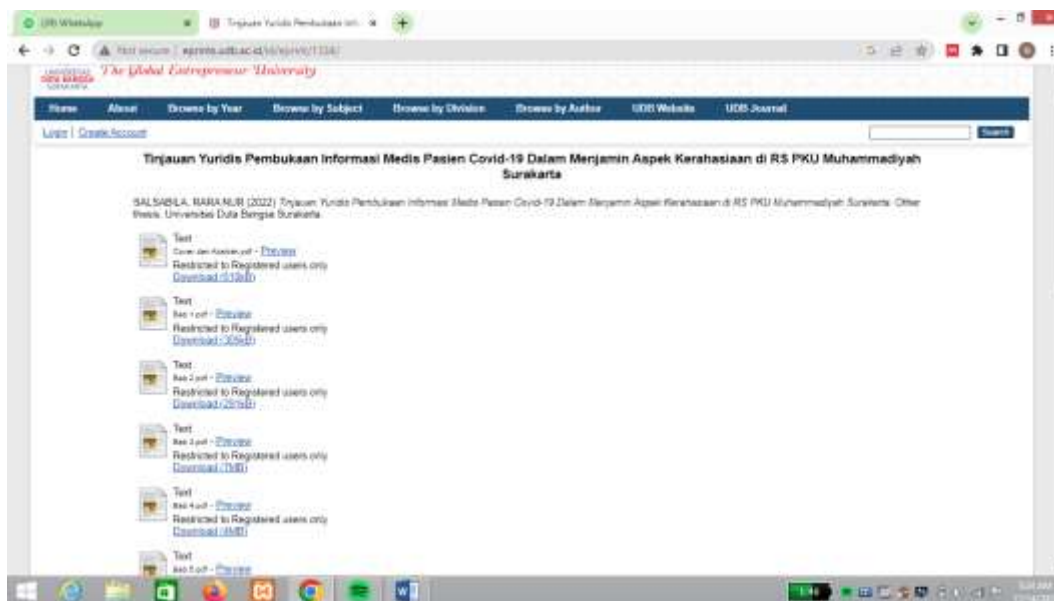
(29) WhatsApp
Tinjauan Yuridis Pembukaan Inf...
Not secure | eprints.udb.ac.id/id/eprint/1334/

The Global Entrepreneur University

Home About Browse by Year Browse by Subject Browse by Division Browse by Author UDB Website UDB Journal

Login | Create Account

Search

Tinjauan Yuridis Pembukaan Informasi Medis Pasien Covid-19 Dalam Menjamin Aspek Kerahasiaan di RS PKU Muhammadiyah Surakarta

SALSABILA, NARA NUR (2022) Tinjauan Yuridis Pembukaan Informasi Medis Pasien Covid-19 Dalam Menjamin Aspek Kerahasiaan di RS PKU Muhammadiyah Surakarta. Other thesis, Universitas Duta Bangsa Surakarta.

Text
Cover dan Abstrak.pdf - Preview
Restricted to Registered users only
Download (610kB)

Text
Bab 1.pdf - Preview
Restricted to Registered users only
Download (305kB)

Text
Bab 2.pdf - Preview
Restricted to Registered users only
Download (291kB)

Text
Bab 3.pdf - Preview
Restricted to Registered users only
Download (7MB)

Text
Bab 4.pdf - Preview
Restricted to Registered users only
Download (4MB)

Text
Bab 5.pdf - Preview